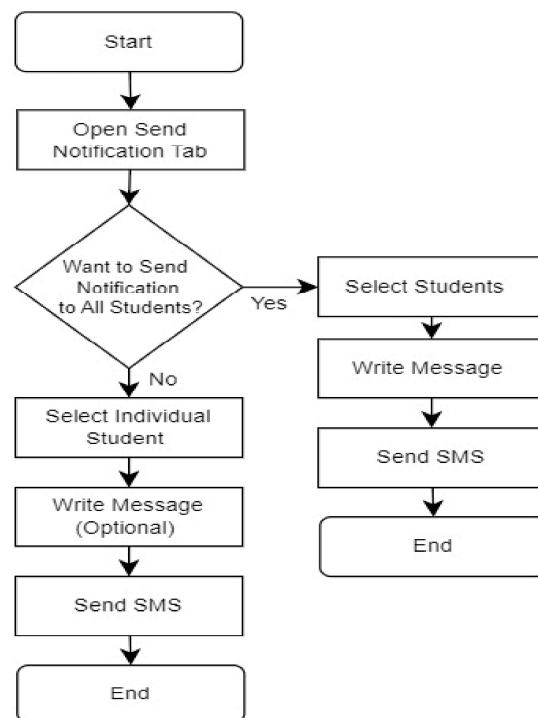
Start

Open Send Notification Tab

Want to Send Notification to All Students?

Yes

Select Students

Write Message

Send SMS

End

No

Select Individual Student

Write Message (Optional)

Send SMS

End